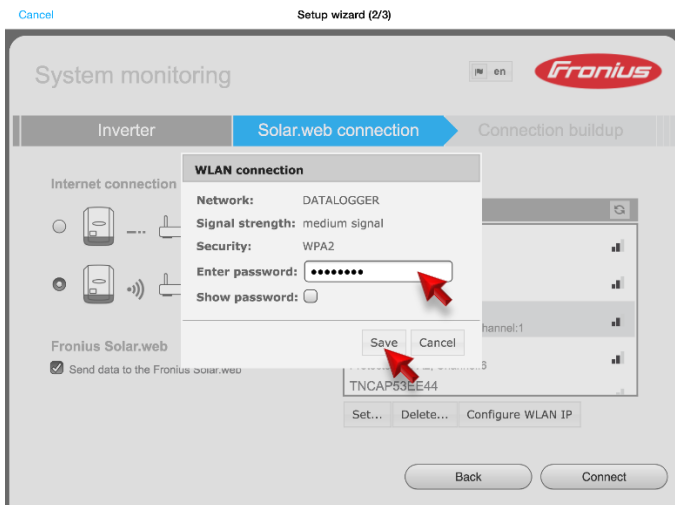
Cancel

Setup wizard (2/3)

System monitoring

en

Fronius

Inverter

Solar.web connection

Connection buildup

Internet connection

WLAN connection

Network: DATALOGGER

Signal strength: medium signal

Security: WPA2

Enter password: ••••••••

Show password:

Save

Cancel

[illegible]hannel:1

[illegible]6

TNCAP53EE44

Fronius Solar.web

Send data to the Fronius Solar.web

Set...

Delete...

Configure WLAN IP

Back

Connect